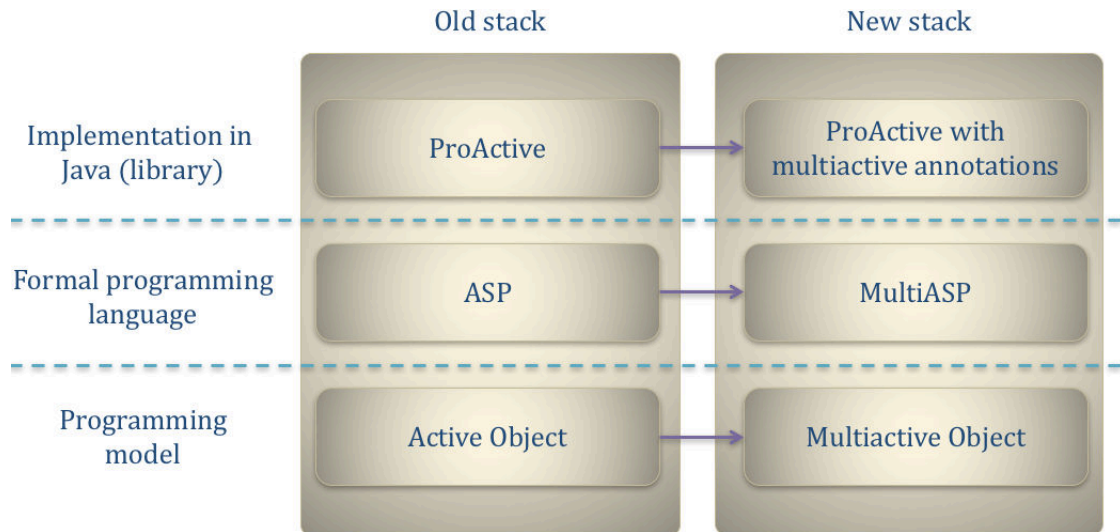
Old stack

New stack

Implementation in Java (library)

ProActive

ProActive with multiactive annotations

Formal programming language

ASP

MultiASP

Programming model

Active Object

Multiactive Object